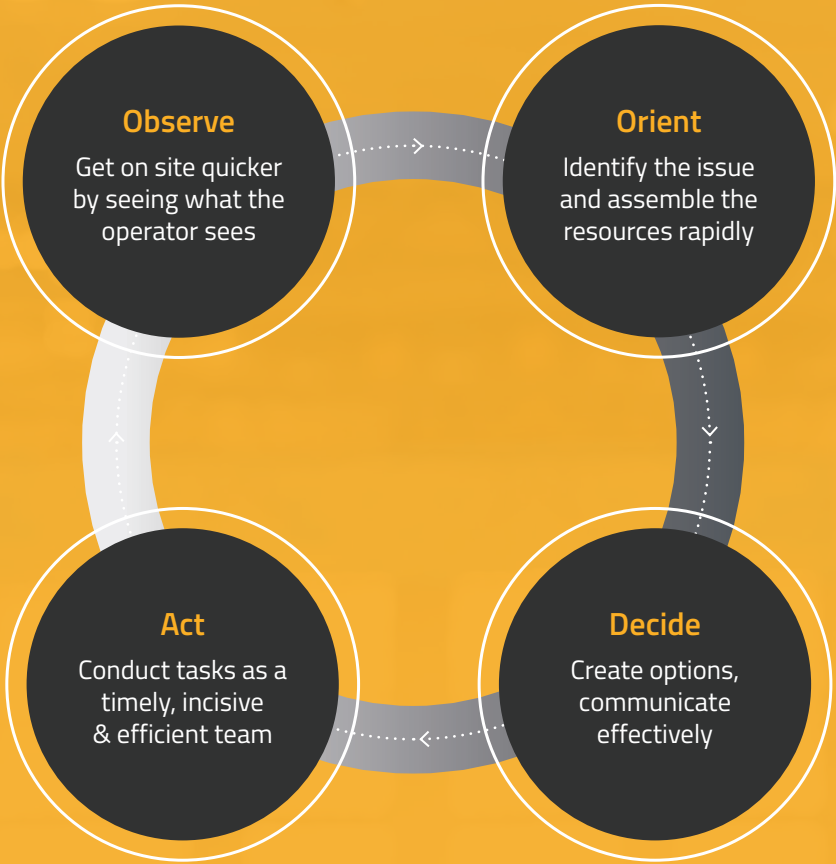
Observe
Get on site quicker by seeing what the operator sees

Orient
Identify the issue and assemble the resources rapidly

Decide
Create options, communicate effectively

Act
Conduct tasks as a timely, incisive & efficient team